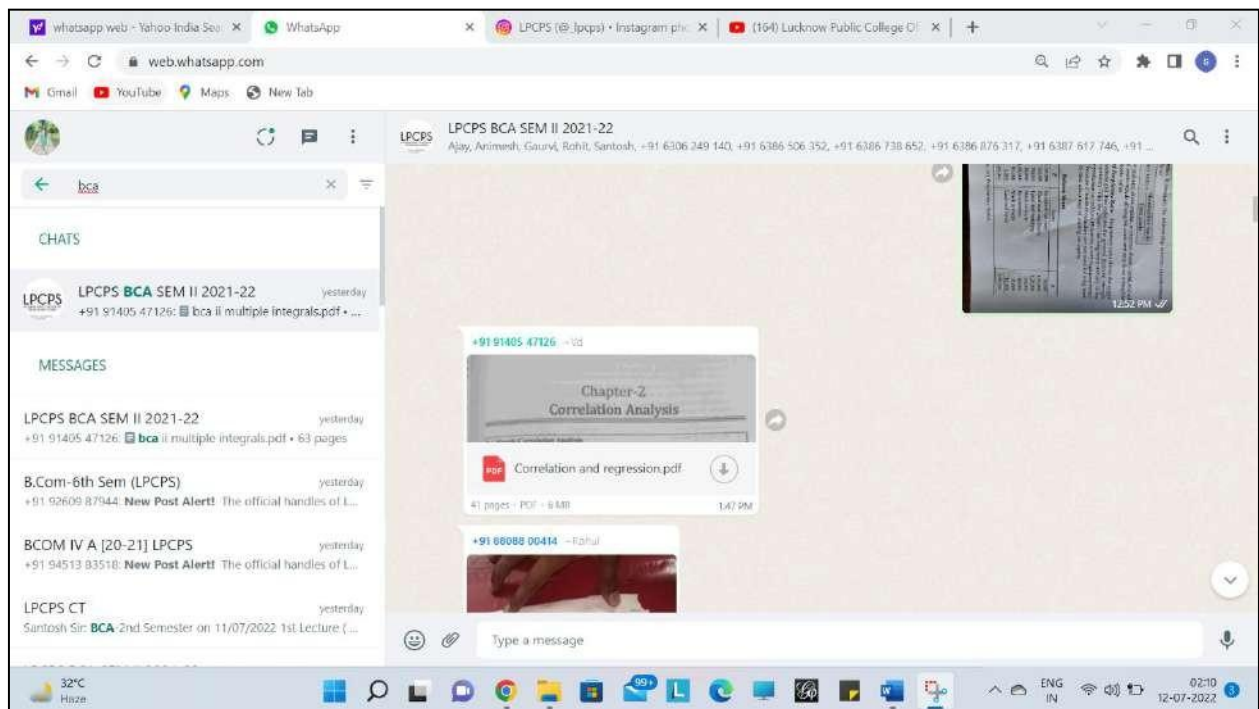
whatsapp web - Yahoo India Sea × WhatsApp × LPCPS (@_lpcps) • Instagram pho × (164) Lucknow Public College Of × +

web.whatsapp.com

Gmail YouTube Maps New Tab

bca

CHATS

LPCPS BCA SEM II 2021-22 yesterday
+91 91405 47126: bca ii multiple integrals.pdf • ...

MESSAGES

LPCPS BCA SEM II 2021-22 yesterday
+91 91405 47126: bca ii multiple integrals.pdf • 63 pages

B.Com-6th Sem (LPCPS) yesterday
+91 92609 87944: New Post Alert! The official handles of L...

BCOM IV A [20-21] LPCPS yesterday
+91 94513 83518: New Post Alert! The official handles of L...

LPCPS CT yesterday
Santosh Sir: BCA-2nd Semester on 11/07/2022 1st Lecture (...

LPCPS BCA SEM II 2021-22
Ajay, Animesh, Gaurvi, Rohit, Santosh, +91 6306 249 140, +91 6386 506 352, +91 6386 738 652, +91 6386 876 317, +91 6387 617 746, +91 ...

12:52 PM

+91 91405 47126 ~Vd

Chapter-2
Correlation Analysis

Correlation and regression.pdf

41 pages • PDF • 6 MB 1:47 PM

+91 88088 00414 ~Rahul

Type a message

32°C
Haze

ENG
IN

02:10
12-07-2022